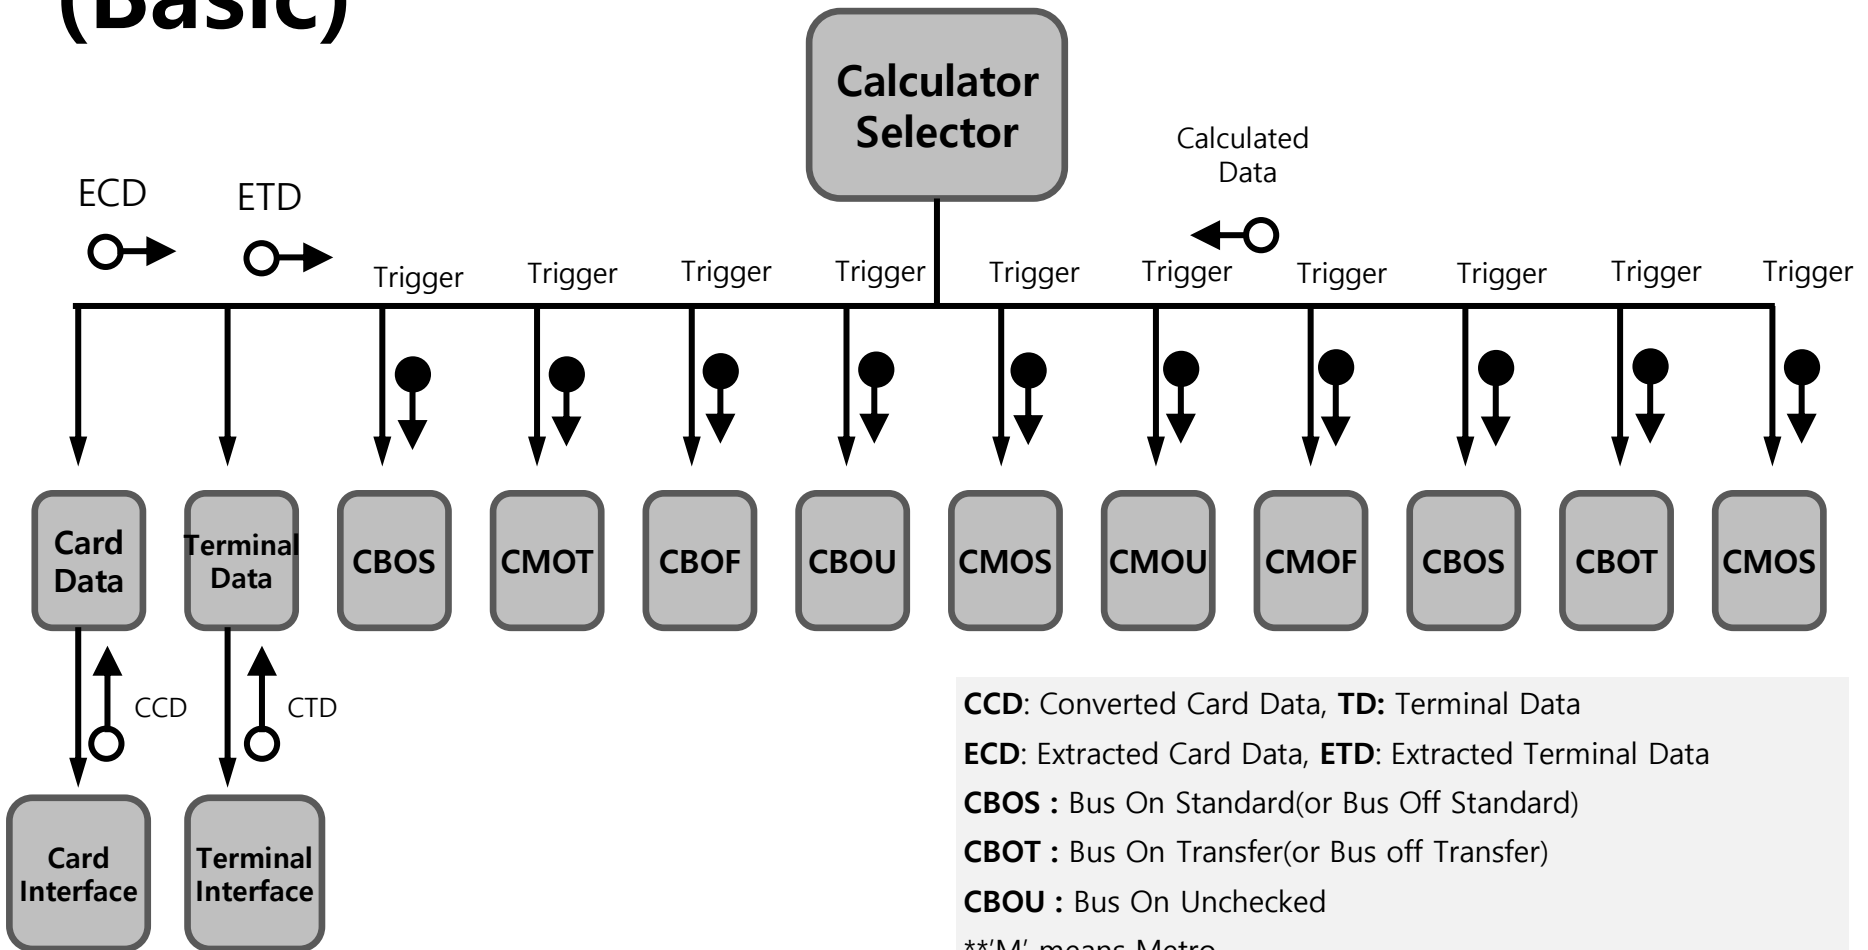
(Basic)

Calculator Selector

Calculated Data

ECD

ETD

Trigger Trigger Trigger Trigger Trigger Trigger Trigger Trigger Trigger Trigger

Card Data

Terminal Data

CBOS

CMOT

CBOF

CBOU

CMOS

CMOU

CMOF

CBOS

CBOT

CMOS

CCD

CTD

Card Interface

Terminal Interface

**CCD**: Converted Card Data, **TD:** Terminal Data
**ECD**: Extracted Card Data, **ETD**: Extracted Terminal Data
**CBOS :** Bus On Standard(or Bus Off Standard)
**CBOT :** Bus On Transfer(or Bus off Transfer)
**CBOU :** Bus On Unchecked
**'M' means Metro